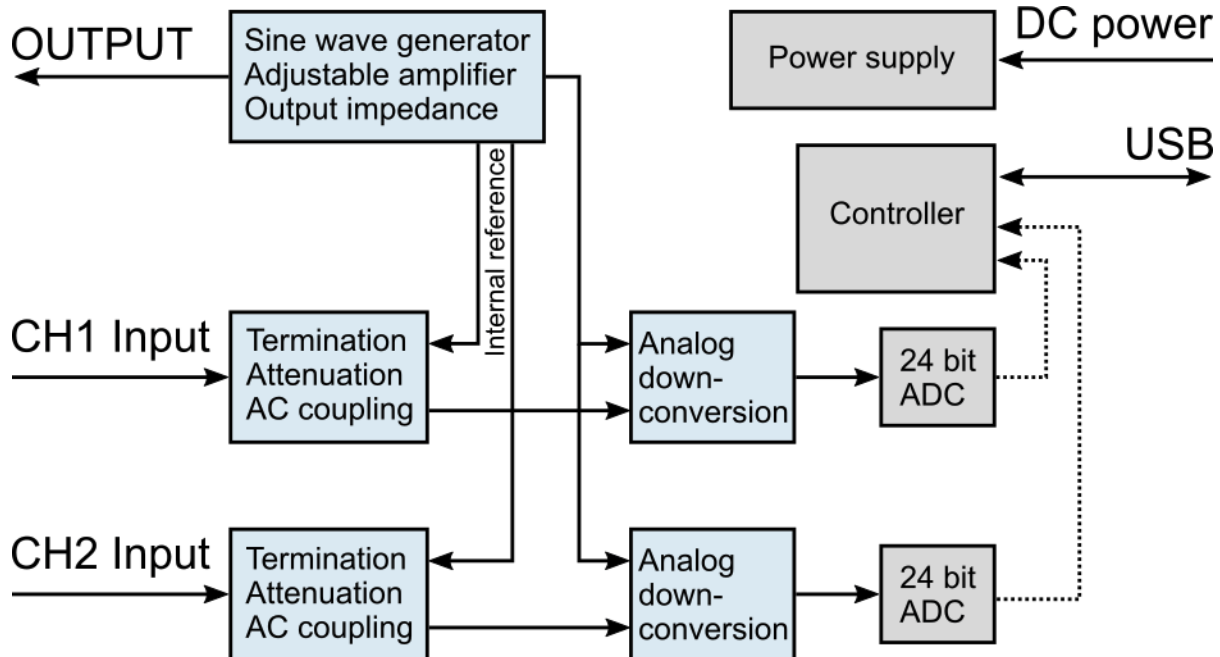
OUTPUT

Sine wave generator
Adjustable amplifier
Output impedance

DC power

Power supply

USB

Controller

Internal reference

CH1 Input

Termination
Attenuation
AC coupling

Analog
down-
conversion

24 bit
ADC

CH2 Input

Termination
Attenuation
AC coupling

Analog
down-
conversion

24 bit
ADC